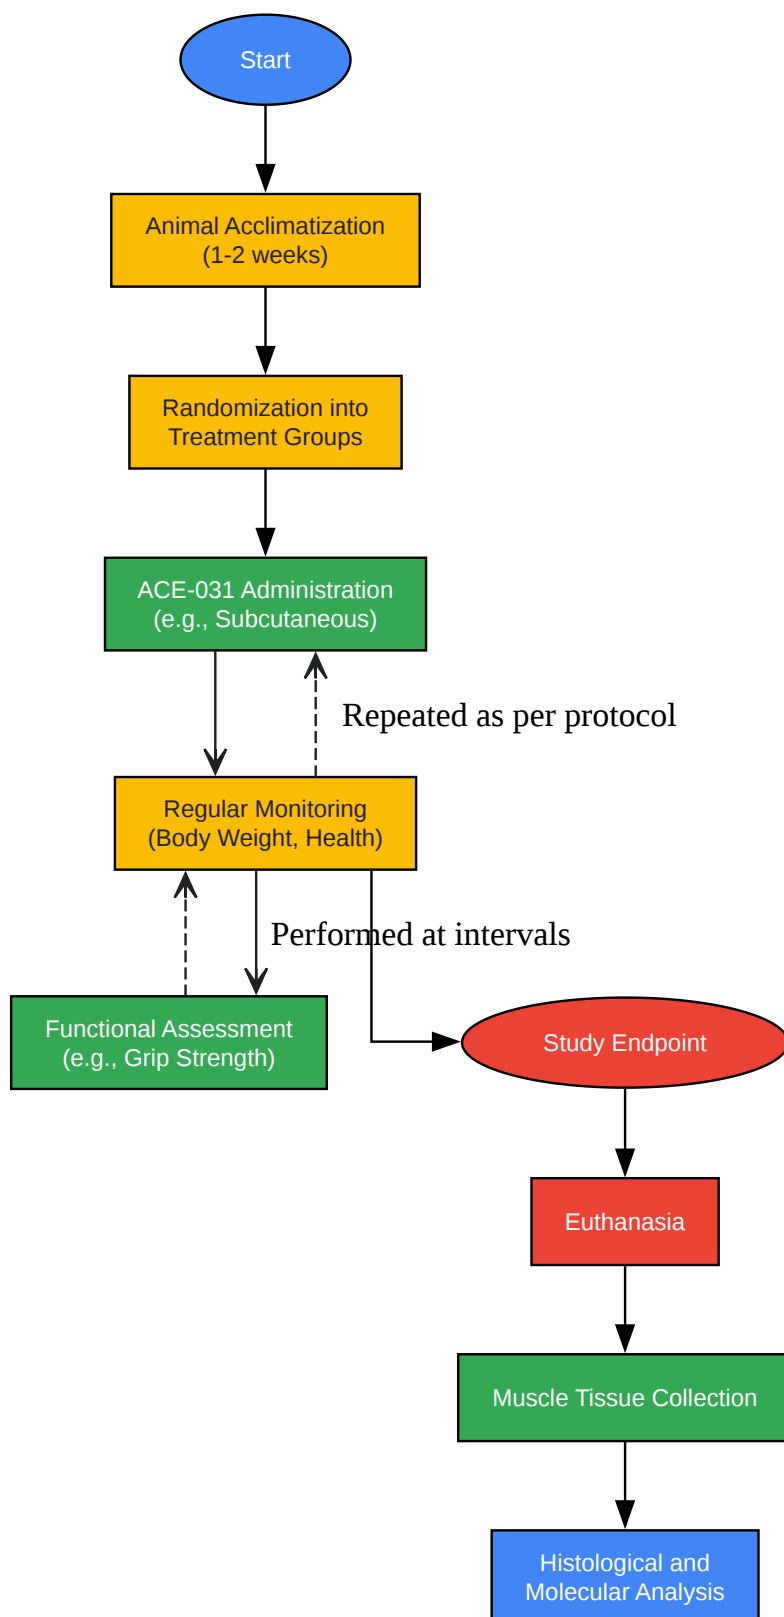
Start

Animal Acclimatization (1-2 weeks)

Randomization into Treatment Groups

ACE-031 Administration (e.g., Subcutaneous)

Repeated as per protocol

Regular Monitoring (Body Weight, Health)

Performed at intervals

Functional Assessment (e.g., Grip Strength)

Study Endpoint

Euthanasia

Muscle Tissue Collection

Histological and Molecular Analysis